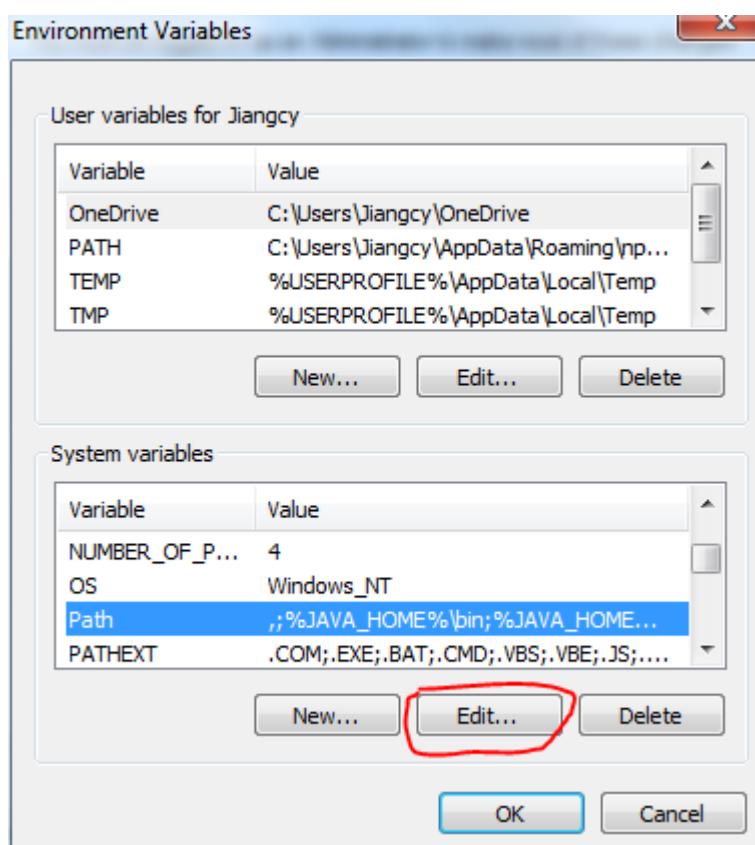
Environment Variables

User variables for Jiangcy

| Variable | Value |
|---|---|
| OneDrive | C:\Users\Jiangcy\OneDrive |
| PATH | C:\Users\Jiangcy\AppData\Roaming\np... |
| TEMP | %USERPROFILE%\AppData\Local\Temp |
| TMP | %USERPROFILE%\AppData\Local\Temp |

New... Edit... Delete

System variables

| Variable | Value |
|---|---|
| NUMBER_OF_P... | 4 |
| OS | Windows_NT |
| Path | ,;%JAVA_HOME%\bin;%JAVA_HOME... |
| PATHEXT | .COM;.EXE;.BAT;.CMD;.VBS;.VBE;.JS;.... |

New... Edit... Delete

OK Cancel